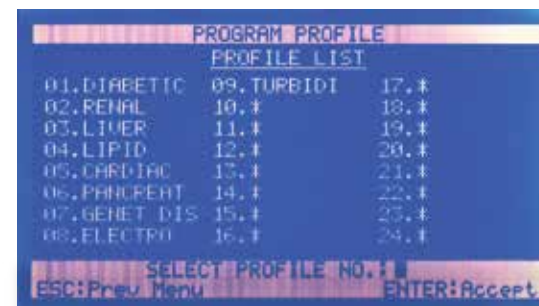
PROGRAM PROFILE
PROFILE LIST

01.DIABETIC
02.RENAL
03.LIVER
04.LIPID
05.CARDIAC
06.PANCREAT
07.GENET DIS
08.ELECTRO

09.TURBIDI
10.*
11.*
12.*
13.*
14.*
15.*
16.*

17.*
18.*
19.*
20.*
21.*
22.*
23.*
24.*

SELECT PROFILE NO.:
ESC:Prev Menu
ENTER:Accept